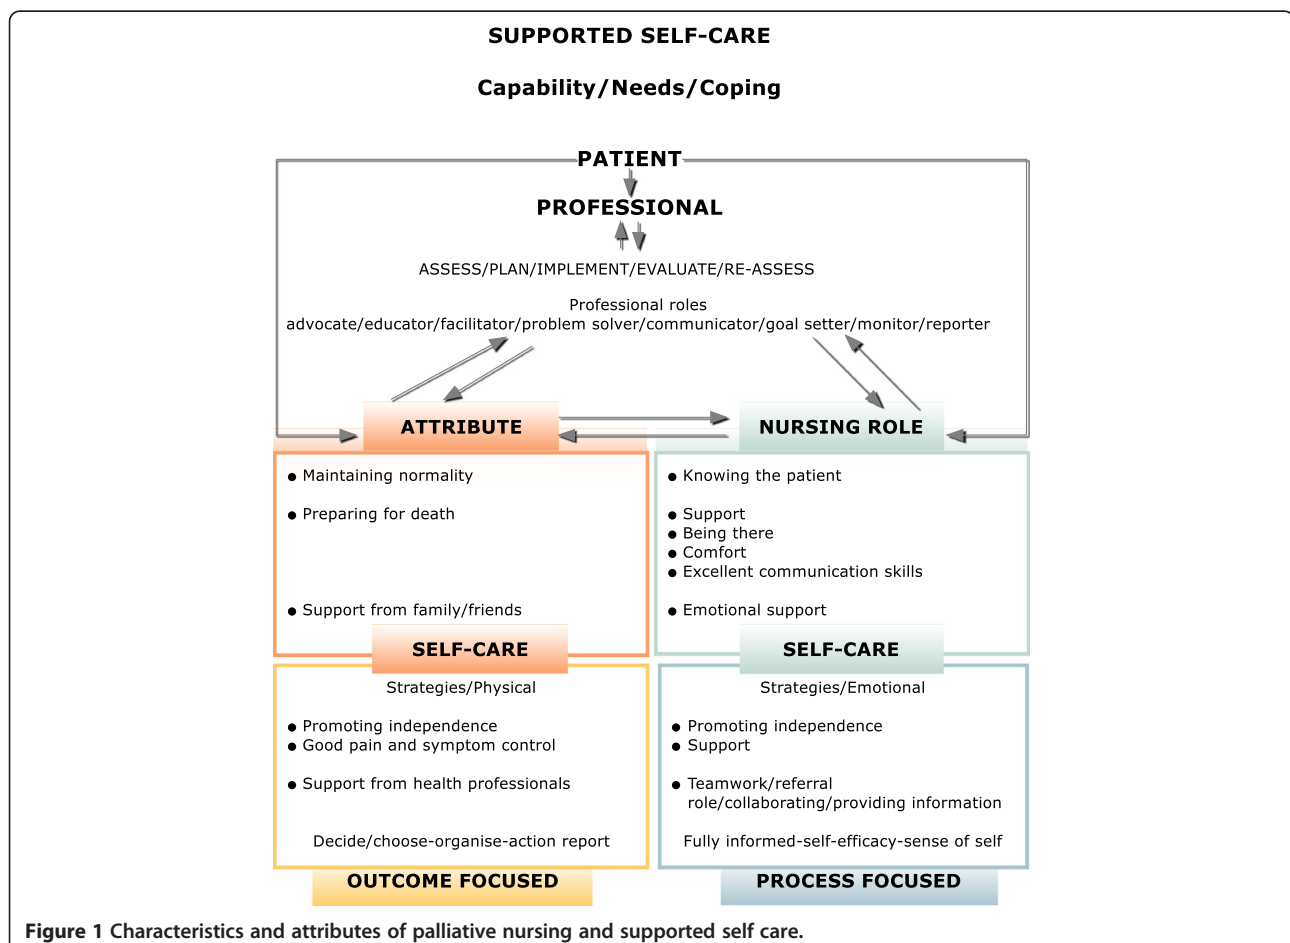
SUPPORTED SELF-CARE

Capability/Needs/Coping

PATIENT

PROFESSIONAL

ASSESS/PLAN/IMPLEMENT/EVALUATE/RE-ASSESS

Professional roles
advocate/educator/facilitator/problem solver/communicator/goal setter/monitor/reporter

ATTRIBUTE

NURSING ROLE

● Maintaining normality

● Preparing for death

● Support from family/friends

● Knowing the patient

● Support
● Being there
● Comfort
● Excellent communication skills

● Emotional support

SELF-CARE

SELF-CARE

Strategies/Physical

● Promoting independence
● Good pain and symptom control

● Support from health professionals

Decide/choose-organise-action report

Strategies/Emotional

● Promoting independence
● Support

● Teamwork/referral role/collaborating/providing information

Fully informed-self-efficacy-sense of self

OUTCOME FOCUSED

PROCESS FOCUSED

Figure 1 Characteristics and attributes of palliative nursing and supported self care.